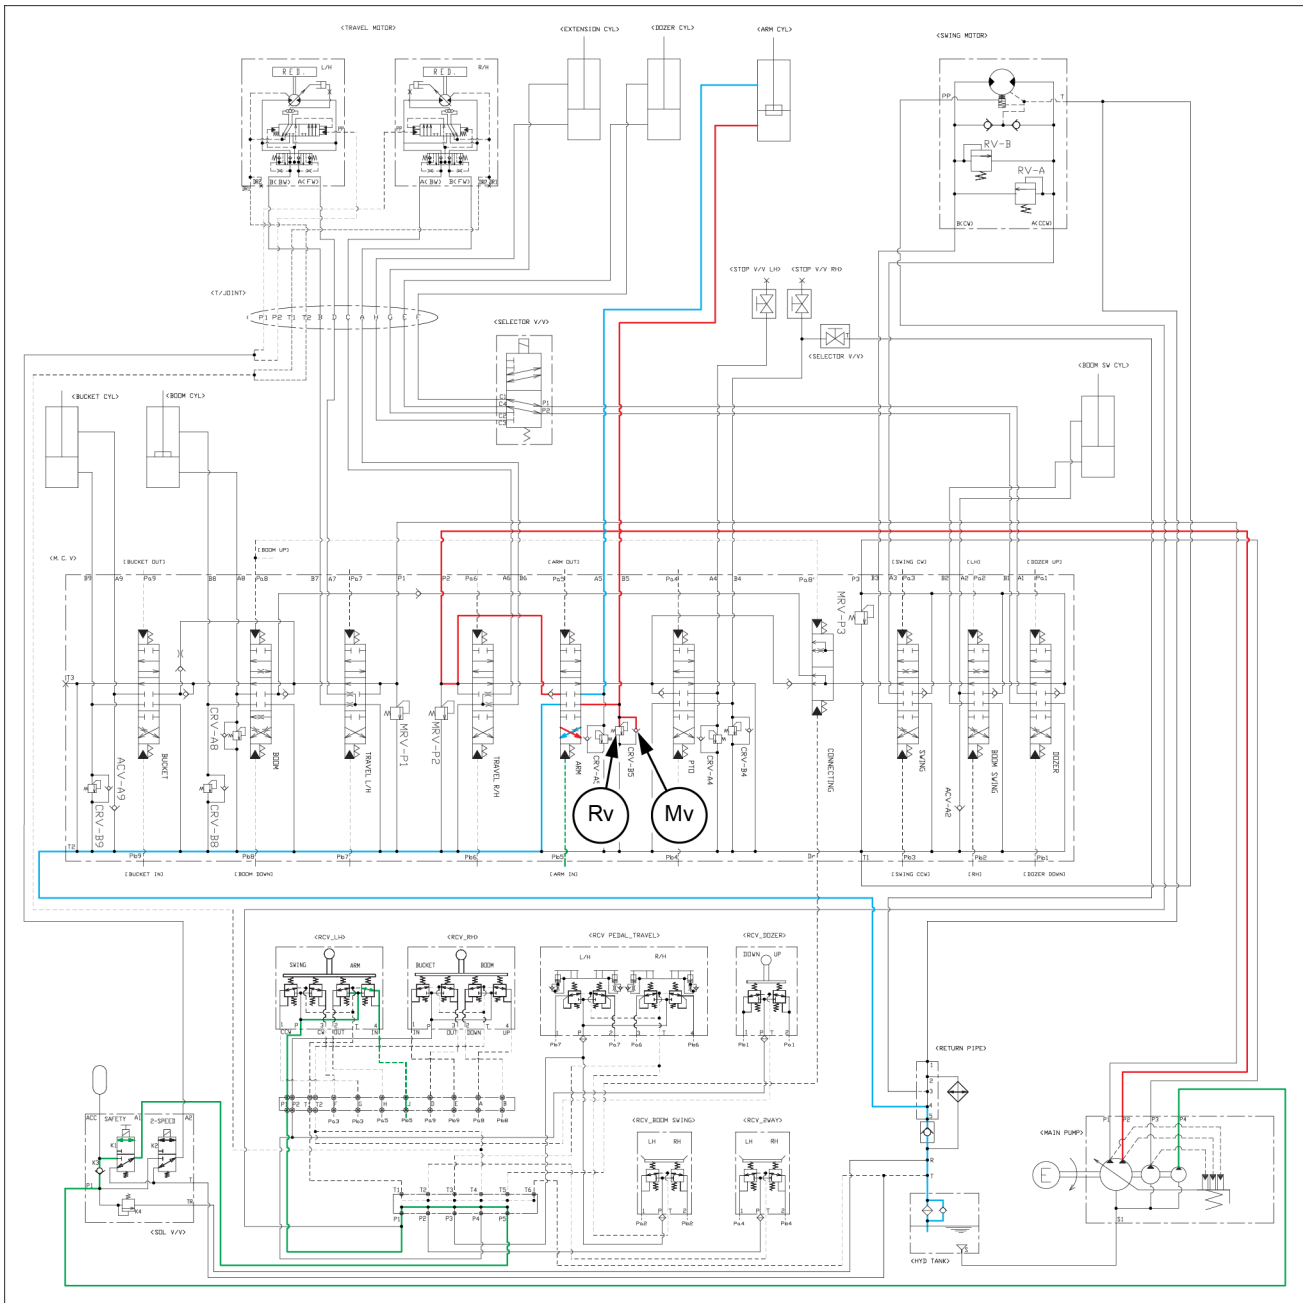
<TRAVEL MOTOR>
R.E.D. L/H
R.E.D. R/H
B(BW) A(FW)
A(BW) B(FW)
<EXTENSION CYL>
<DOZER CYL>
<ARM CYL>
<SWING MOTOR>
PP
T
RV-B
RV-A
B(CW)
A(CCW)
<T/JOINT>
P1 P2 T1 T2 B D C A H G F
<SELECTOR V/V>
P1
P2
<STOP V/V LH>
<STOP V/V RH>
<SELECTOR V/V>
<BOOM SW CYL>
<BUCKET CYL>
<BOOM CYL>
<M.C.V>
[BUCKET OUT]
[BOOM UP]
[ARM OUT]
[SWING CW]
[LH]
[DOZER UP]
B9 A9 Pa9 B8 A8 Pa8 B7 A7 Pa7 P1 P2 Pa6 A6 B6 Pa5 A5 B5 Pa4 A4 B4 Pa8' P3 B3 A3 Pa3 A2 Pa2 B2 B1 A1 Pa1
T3
MRV-P3
CRV-A8
ACV-A9
CRV-B9
CRV-B8
BUCKET
BOOM
TRAVEL L/H
MRV-P1
MRV-P2
TRAVEL R/H
ARM
CRV-A5
CRV-B5
PTO
CRV-A4
CRV-B4
CONNECTING
SWING
ACV-A2
BOOM SWING
DOZER
Rv
Mv
T2
Pb9 Pb8 Pb7 Pb6 Pb5 Pb4 Dr T1 Pb3 Pb2 Pb1
[BUCKET IN]
[BOOM DOWN]
[ARM IN]
[SWING CCW]
[RH]
[DOZER DOWN]
<RCV_LH>
SWING ARM
<RCV_RH>
BUCKET BOOM
<RCV PEDAL_TRAVEL>
L/H R/H
<RCV_DOZER>
DOWN UP
CCW P CW OUT T IN
IN OUT DOWN UP
Pb7 Pa7 Pa6 Pb6
Pa1 Pb1
Pa3 Pb3 Pa5 Pb5 Pa9 Pb9 Pa8 Pb8
<RETURN PIPE>
ACC SAFETY A1
2-SPEED A2
K1 K2 K3 K4
P1
T
TR
<SOL V/V>
T1 T2 T3 T4 T5 T6
P1 P2 P3 P4 P5
<RCV_BOOM SWING>
LH RH
Pa2 Pb2
<RCV_2WAY>
LH RH
Pa4 Pb4
<MAIN PUMP>
P1 P2 P3 P4
E
S1
<HYD TANK>